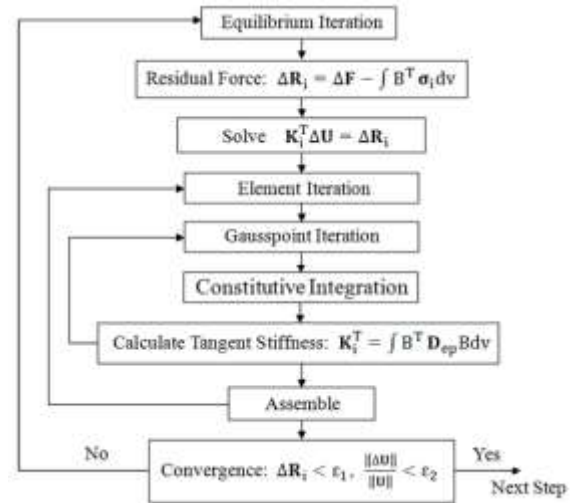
Equilibrium Iteration

Residual Force: $\Delta\mathbf{R}_i = \Delta\mathbf{F} - \int B^T \boldsymbol{\sigma}_i dv$

Solve $\mathbf{K}_i^T \Delta\mathbf{U} = \Delta\mathbf{R}_i$

Element Iteration

Gausspoint Iteration

Constitutive Integration

Calculate Tangent Stiffness: $\mathbf{K}_i^T = \int B^T \mathbf{D}_{ep} B dv$

Assemble

No

Convergence: $\Delta\mathbf{R}_i < \varepsilon_1, \ \frac{\|\Delta U\|}{\|U\|} < \varepsilon_2$

Yes

Next Step